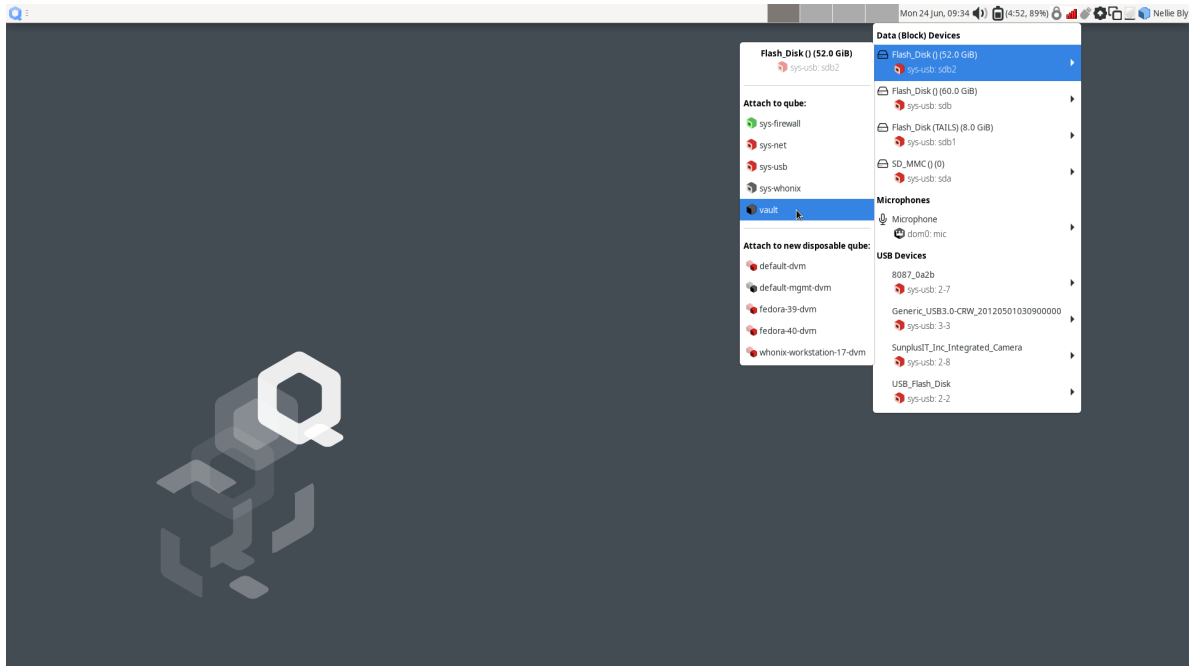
Mon 24 Jun, 09:34 (4:52, 89%) Nellie Bly

Flash_Disk () (52.0 GiB)
sys-usb: sdb2

Attach to qube:
sys-firewall
sys-net
sys-usb
sys-whonix
vault

Attach to new disposable qube:
default-dvm
default-mgmt-dvm
fedora-39-dvm
fedora-40-dvm
whonix-workstation-17-dvm

Data (Block) Devices
Flash_Disk () (52.0 GiB)
sys-usb: sdb2
Flash_Disk () (60.0 GiB)
sys-usb: sdb
Flash_Disk (TAILS) (8.0 GiB)
sys-usb: sdb1
SD_MMC () (0)
sys-usb: sda

Microphones
Microphone
dom0: mic

USB Devices
8087_0a2b
sys-usb: 2-7
Generic_USB3.0-CRW_20120501030900000
sys-usb: 3-3
SunplusIT_Inc_Integrated_Camera
sys-usb: 2-8
USB_Flash_Disk
sys-usb: 2-2